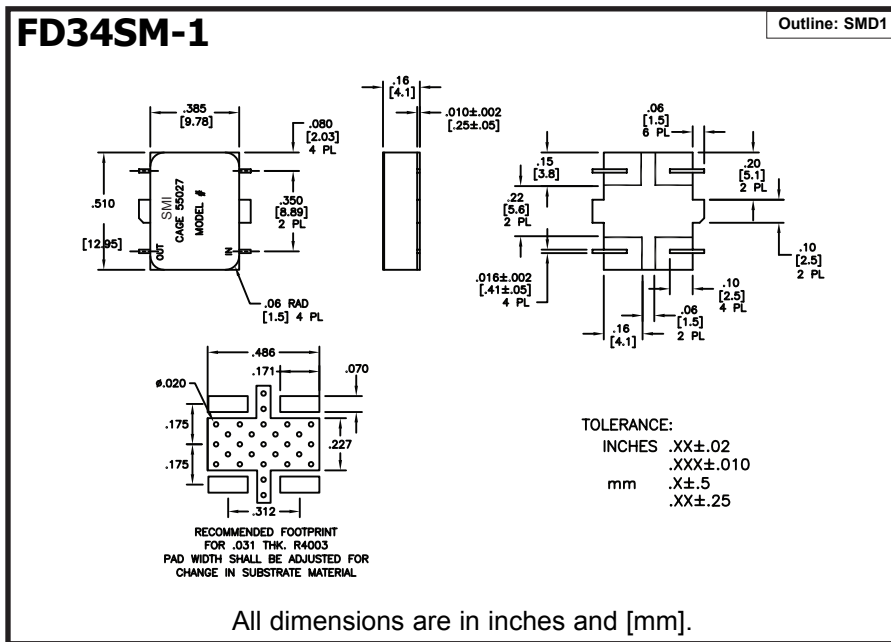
FD34SM-1

Outline: SMD1

.385
[9.78]

.080
[2.03]
4 PL

.510

[12.95]

SMI
CAGE 55027
MODEL #

OUT

IN

.350
[8.89]
2 PL

.06 RAD
[1.5] 4 PL

.16
[4.1]

.010±.002
[.25±.05]

.06
[1.5]
6 PL

.15
[3.8]

.20
[5.1]
2 PL

.22
[5.6]
2 PL

.10
[2.5]
2 PL

.016±.002
[.41±.05]
4 PL

.10
[2.5]
4 PL

.06
[1.5]
2 PL

.16
[4.1]

.486

.171

.070

ø.020

.175

.227

.175

.312

RECOMMENDED FOOTPRINT
FOR .031 THK. R4003
PAD WIDTH SHALL BE ADJUSTED FOR
CHANGE IN SUBSTRATE MATERIAL

TOLERANCE:
INCHES .XX±.02
.XXX±.010
mm .X±.5
.XX±.25

All dimensions are in inches and [mm].